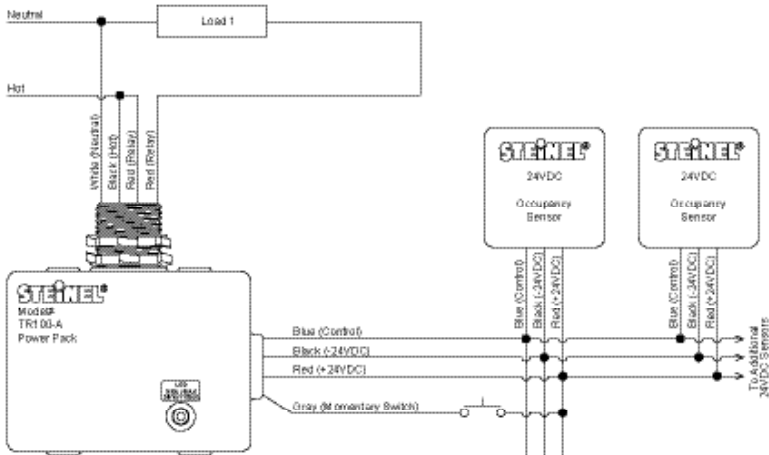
Neutral

Load 1

Hot

White (Neutral)
Black (Hot)
Red (Relay)
Red (Relay)

STEINEL®
24VDC
Occupancy Sensor

STEINEL®
24VDC
Occupancy Sensor

Blue (Control)
Black (-24VDC)
Red (+24VDC)

Blue (Control)
Black (-24VDC)
Red (+24VDC)

STEINEL®
Model#
TR100-A
Power Pack

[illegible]

Blue (Control)
Black (-24VDC)
Red (+24VDC)
Gray (Momentary Switch)

To Additional 24VDC Sensors